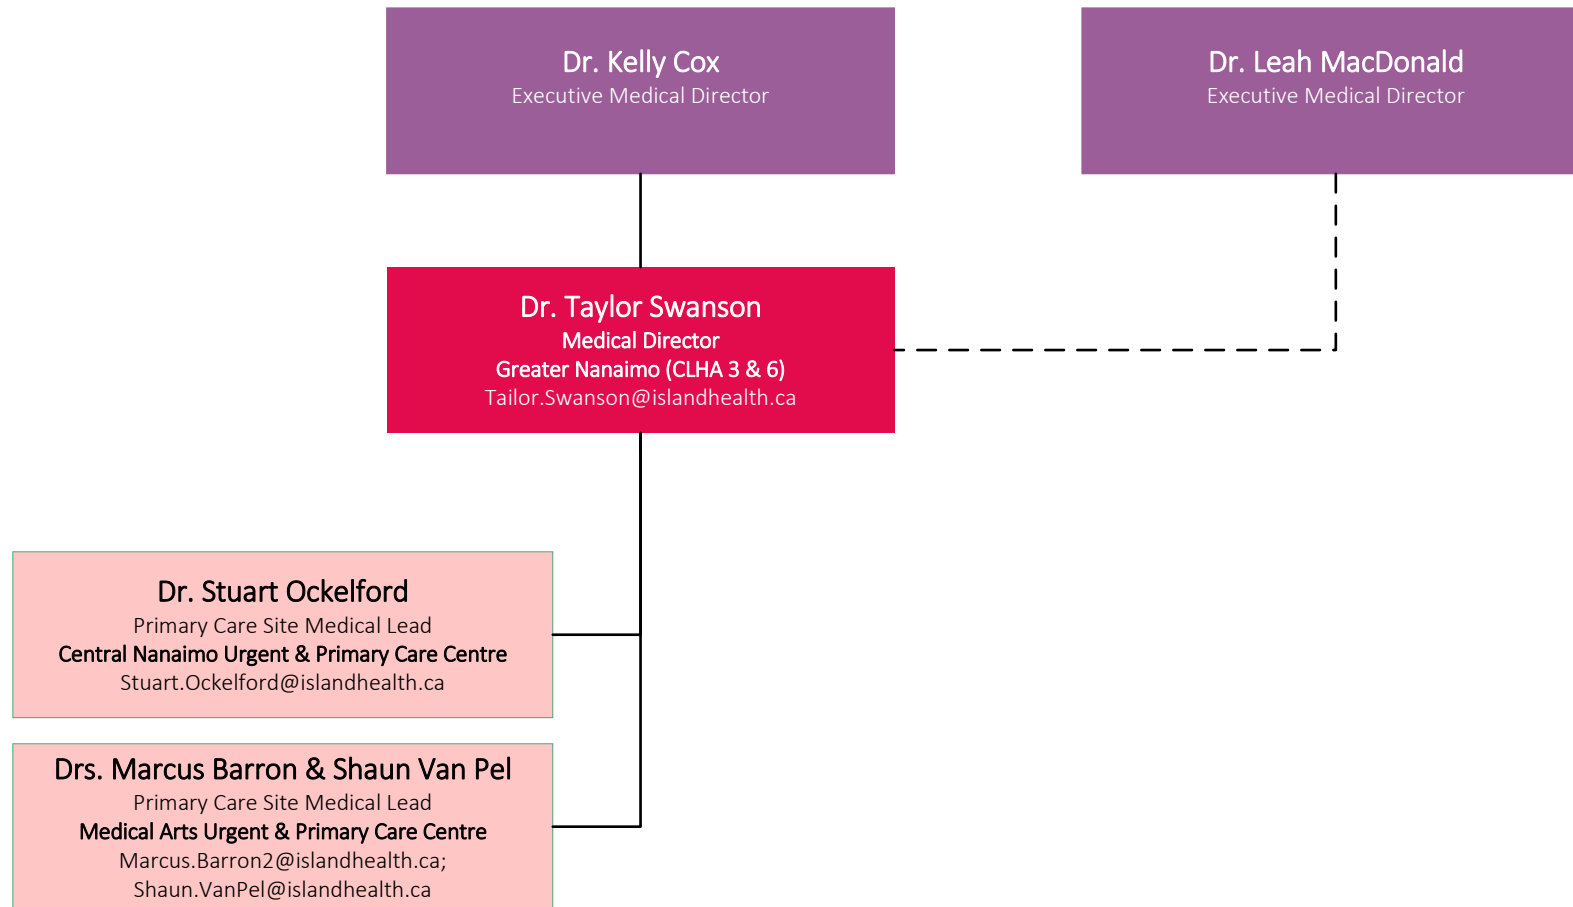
Dr. Kelly Cox
Executive Medical Director

Dr. Leah MacDonald
Executive Medical Director

Dr. Taylor Swanson
Medical Director
Greater Nanaimo (CLHA 3 & 6)
Tailor.Swanson@islandhealth.ca

Dr. Stuart Ockelford
Primary Care Site Medical Lead
Central Nanaimo Urgent & Primary Care Centre
Stuart.Ockelford@islandhealth.ca

Drs. Marcus Barron & Shaun Van Pel
Primary Care Site Medical Lead
Medical Arts Urgent & Primary Care Centre
Marcus.Barron2@islandhealth.ca;
Shaun.VanPel@islandhealth.ca